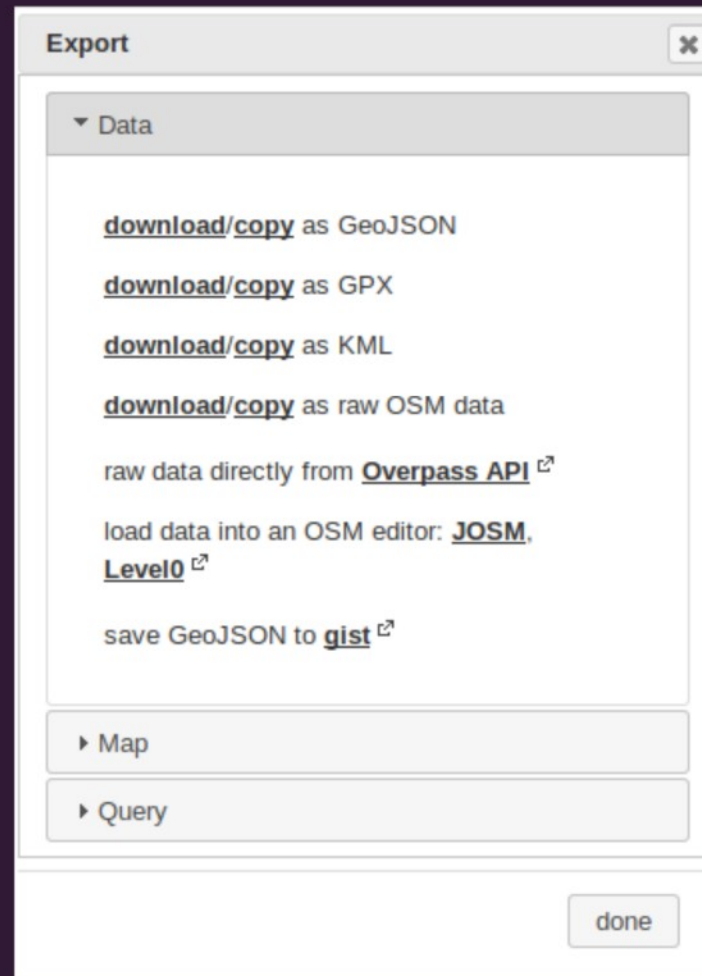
Export

▾ Data

download/copy as GeoJSON

download/copy as GPX

download/copy as KML

download/copy as raw OSM data

raw data directly from Overpass API

load data into an OSM editor: JOSM, Level0

save GeoJSON to gist

▸ Map

▸ Query

done